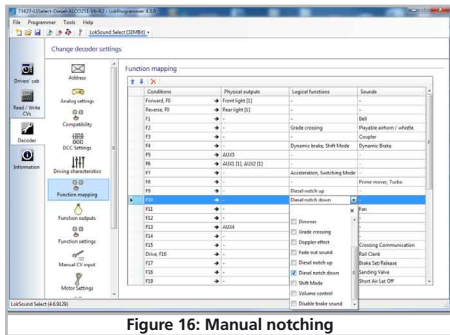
73427-LSSelect-Select-ALCO251-V6-V2 - LokProgrammer 4.3.0

File Programmer Tools Help

LokSound Select (22MBit)

Change decoder settings

Driver' cab

Read / Write CVs

Decoder

Information

Address

Analog settings

Compatibility

DCC Settings

Driving characteristics

Function mapping

Function outputs

Function settings

Manual CV input

Motor Settings

Function mapping

| | Conditions | | Physical outputs | Logical functions | Sounds |
|---|---|---|---|---|---|
| 1 | Forward, F0 | → | Front light [1] | - | - |
| 2 | Reverse, F0 | → | Rear light [1] | - | - |
| 3 | F1 | → | - | - | Bell |
| 4 | F2 | → | - | Grade crossing | Playable airhorn / whistle |
| 5 | F3 | → | - | - | Coupler |
| 6 | F4 | → | - | Dynamic brake, Shift Mode | Dynamic Brake |
| 7 | F5 | → | AUX3 | - | - |
| 8 | F6 | → | AUX1 [1], AUX2 [1] | - | - |
| 9 | F7 | → | - | Acceleration, Switching Mode | - |
| 10 | F8 | → | - | - | Prime mover, Turbo |
| 11 | F9 | → | - | Diesel notch up | - |
| 12 | F10 | → | - | Diesel notch down | - |
| 13 | F11 | → | - | | Fan |
| 14 | F12 | → | - | | |
| 15 | F13 | → | AUX4 | | |
| 16 | F14 | → | - | | |
| 17 | F15 | → | - | | Crossing Communication |
| 18 | Drive, F16 | → | - | | Rail Clank |
| 19 | F17 | → | - | | Brake Set/Release |
| 20 | F18 | → | - | | Sanding Valve |
| 21 | F19 | → | - | | Short Air Let Off |

Dimmer
Grade crossing
Doppler effect
Fade out sound
Diesel notch up
Diesel notch down
Shift Mode
Volume control
Disable brake sound

LokSound Select (4.6.9126)

Figure 16: Manual notching